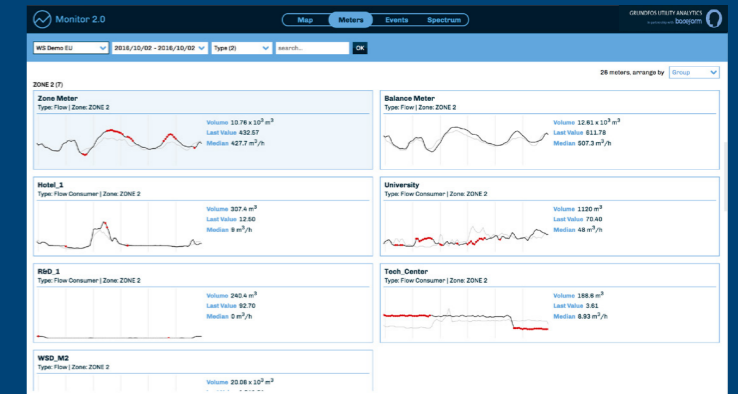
Monitor 2.0

Map Meters Events Spectrum

GRUNDFOS UTILITY ANALYTICS
in partnership with baseform

WS Demo EU
2016/10/02 - 2016/10/02
Type (2)
search...
OK

ZONE 2 (7)

26 meters, arrange by Group

Zone Meter
Type: Flow | Zone: ZONE 2
Volume 10.76 x $10^3$ $m^3$
Last Value 432.57
Median 427.7 $m^3$/h

Balance Meter
Type: Flow | Zone: ZONE 2
Volume 12.61 x $10^3$ $m^3$
Last Value 611.78
Median 507.3 $m^3$/h

Hotel_1
Type: Flow Consumer | Zone: ZONE 2
Volume 307.4 $m^3$
Last Value 12.60
Median 9 $m^3$/h

University
Type: Flow Consumer | Zone: ZONE 2
Volume 1120 $m^3$
Last Value 70.40
Median 48 $m^3$/h

R&D_1
Type: Flow Consumer | Zone: ZONE 2
Volume 240.4 $m^3$
Last Value 92.70
Median 0 $m^3$/h

Tech_Center
Type: Flow Consumer | Zone: ZONE 2
Volume 168.6 $m^3$
Last Value 3.61
Median 8.93 $m^3$/h

WSD_M2
Type: Flow | Zone: ZONE 2
Volume 20.08 x $10^3$ $m^3$
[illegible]